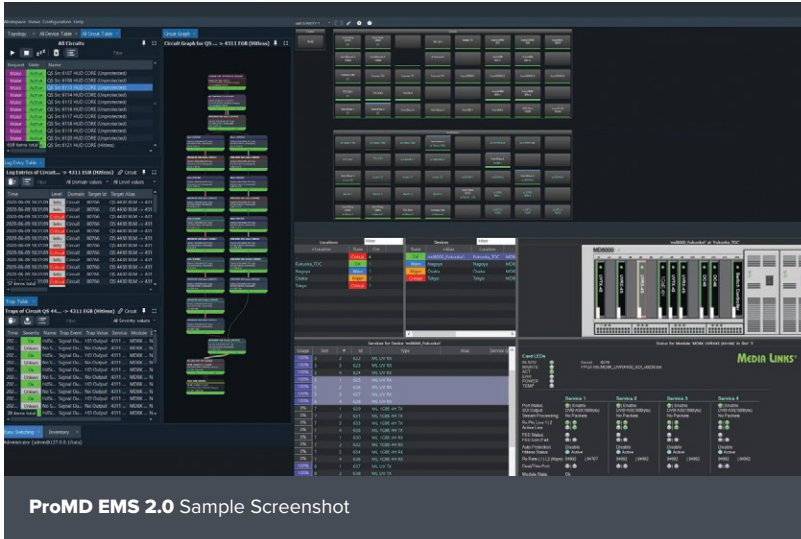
Workspace View Configuration Help

Topology | All Device Table | All Circuit Table | Circuit Graph

All Circuits

Circuit Graph for QS ... 4311 EGR (90fms)

Request State Name

Make Active QS Src 6107 HUD CORE (Unprotected)
Make Active QS Src 6108 HUD CORE (Unprotected)
Make Active QS Src 6113 HUD CORE (Unprotected)
Make Active QS Src 6114 HUD CORE (Unprotected)
Make Active QS Src 6115 HUD CORE (Unprotected)
Make Active QS Src 6116 HUD CORE (Unprotected)
Make Active QS Src 6117 HUD CORE (Unprotected)
Make Active QS Src 6118 HUD CORE (Unprotected)
Make Active QS Src 6119 HUD CORE (Unprotected)
Make Active QS Src 6120 HUD CORE (Unprotected)
Make Active QS Src 6121 HUD CORE (Hitless)

Log Entry Table

Log Entries of Circuit ... 4311 EGR (90fms)

Time Level Domain Target Id Target Alias

Trap Table

Traps of Circuit QS 44... 4311 EGR (90fms)

Time Severity Name Trap Event Trap Value Service Module

Locations | Devices

Location State Cnt
Kakyoku_TOC Critical
Nagoya Warn
Osaka Online
Tokyo Critical

State Ldap Location
Ok Md8000_Fukuoka Fukuoka_TOC
Warn Nagoya Nagoya
Critical Osaka Osaka
Critical Tokyo Tokyo

Services for Device 'md8000_fukuoka'

Usage Slot # Id Type Alias Service

Status for Device 'md8000_fukuoka' at 'Fukuoka_TOC'

MD8000

Status for Module 'MD8000_UHD' in Slot 1

MEDIA LINKS

Card LEDs

Service 1 Service 2 Service 3 Service 4

Module State Ok

Live Switching | Inventory

ProMD EMS 2.0 Sample Screenshot